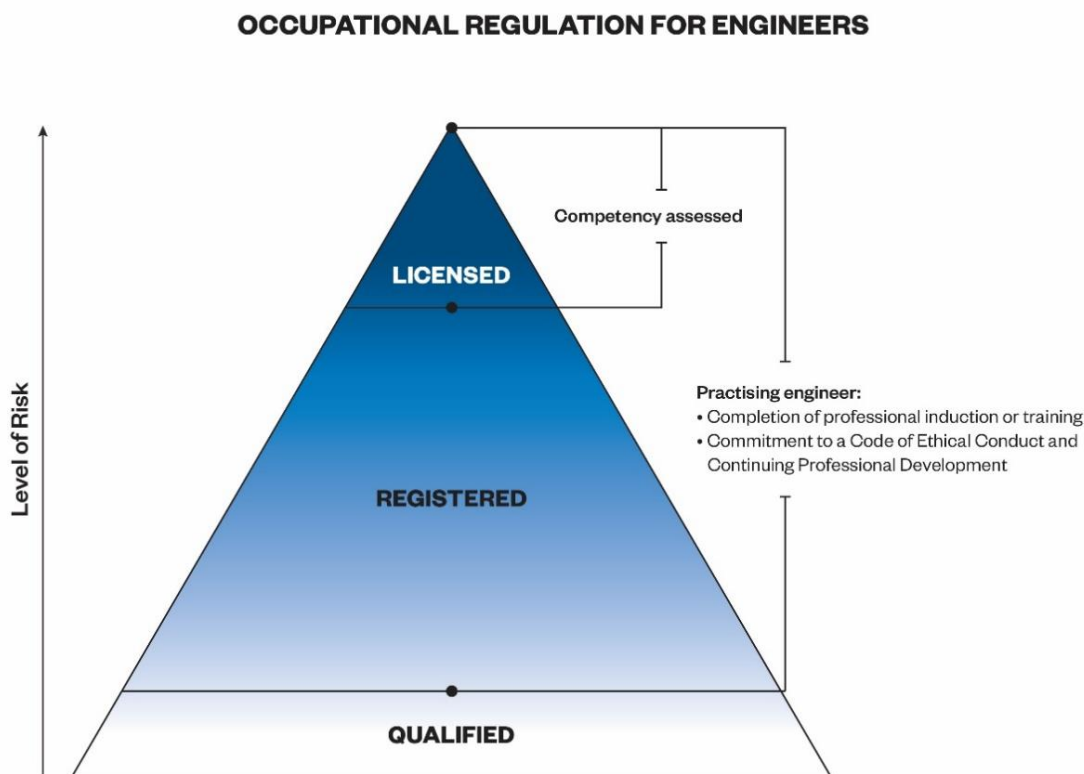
OCCUPATIONAL REGULATION FOR ENGINEERS

Level of Risk

LICENSED

Competency assessed

REGISTERED

Practising engineer:
• Completion of professional induction or training
• Commitment to a Code of Ethical Conduct and Continuing Professional Development

QUALIFIED